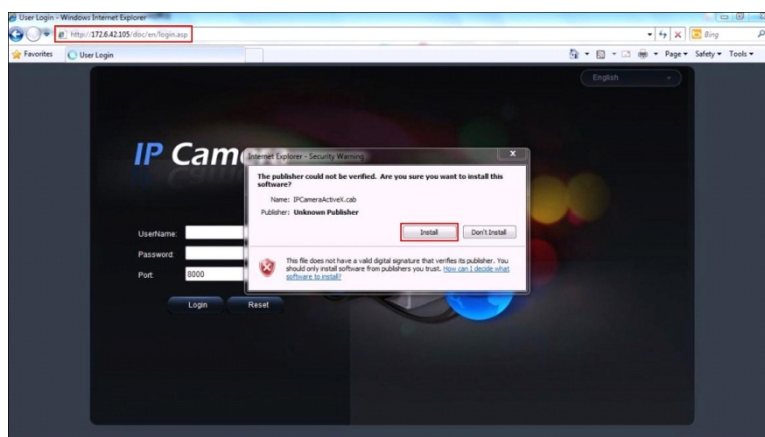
User Login - Windows Internet Explorer

http://172.6.42.105/doc/en/login.asp

Bing

Favorites

User Login

Page ▾ Safety ▾ Tools ▾

English

IP Cam

Internet Explorer - Security Warning

The publisher could not be verified. Are you sure you want to install this software?

Name: IPCameraActiveX.cab

Publisher: Unknown Publisher

Install

Don't Install

This file does not have a valid digital signature that verifies its publisher. You should only install software from publishers you trust. How can I decide what software to install?

UserName

Password

Port 8000

Login

Reset